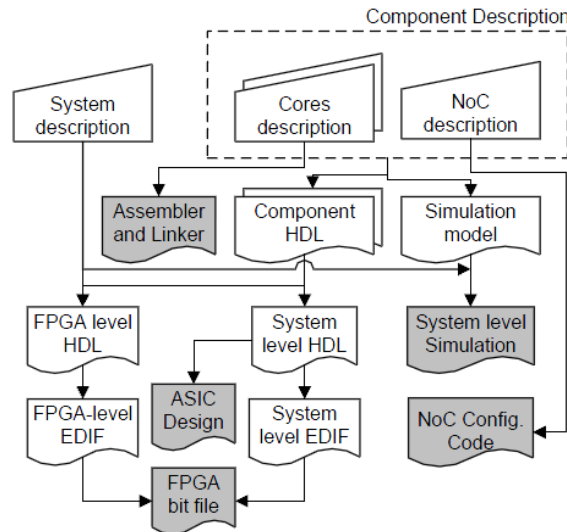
Component Description

System description

Cores description

NoC description

Assembler and Linker

Component HDL

Simulation model

FPGA level HDL

System level HDL

System level Simulation

ASIC Design

FPGA-level EDIF

System level EDIF

NoC Config. Code

FPGA bit file